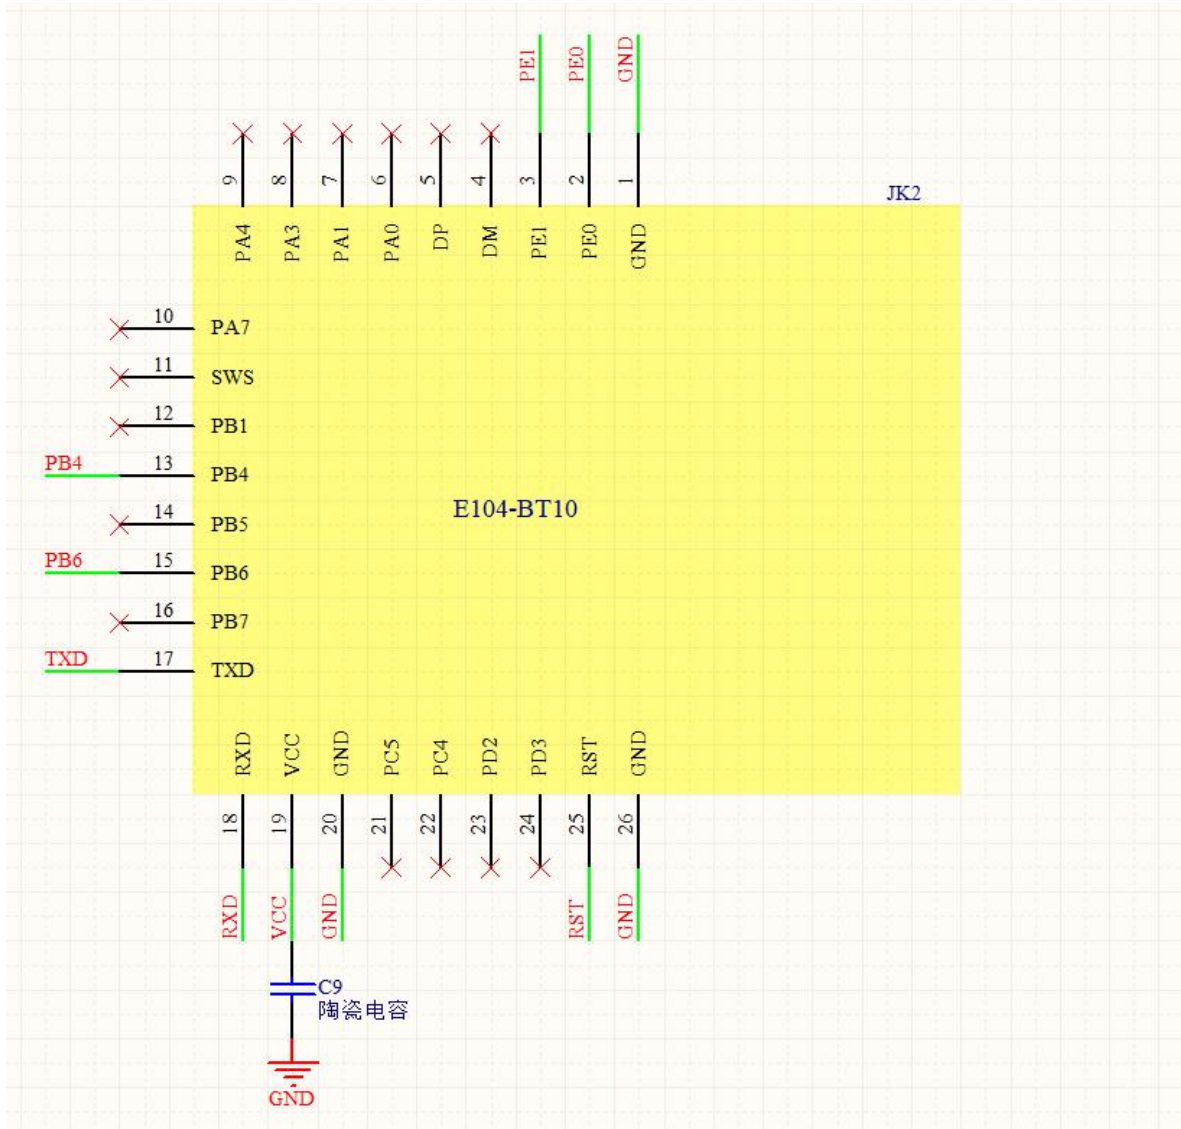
PE1 PE0 GND

9 8 7 6 5 4 3 2 1

JK2

PA4 PA3 PA1 PA0 DP DM PE1 PE0 GND

10 PA7
11 SWS
12 PB1
PB4 13 PB4
14 PB5
PB6 15 PB6
16 PB7
TXD 17 TXD

E104-BT10

RXD VCC GND PC5 PC4 PD2 PD3 RST GND

18 19 20 21 22 23 24 25 26

RXD VCC GND RST GND

C9
陶瓷电容

GND